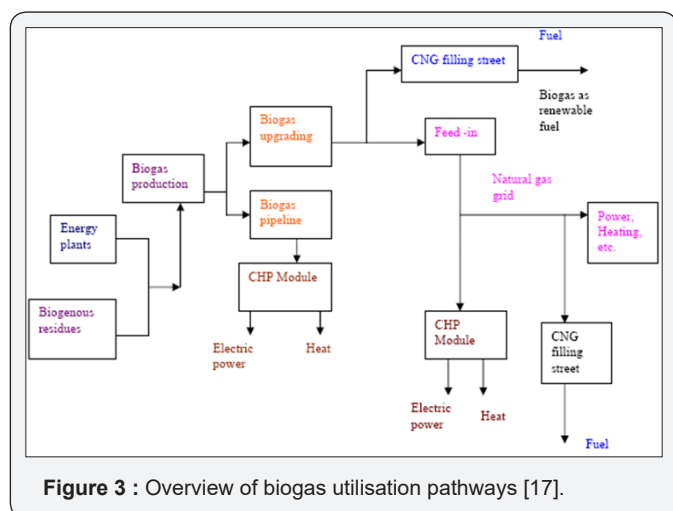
Fuel

CNG filling street

Biogas as renewable fuel

Biogas upgrading

Feed -in

Biogas production

Natural gas grid

Energy plants

Biogas pipeline

Power, Heating, etc.

CHP Module

Biogenous residues

CHP Module

CNG filling street

Electric power

Heat

Electric power

Heat

Fuel

**Figure 3 :** Overview of biogas utilisation pathways [17].